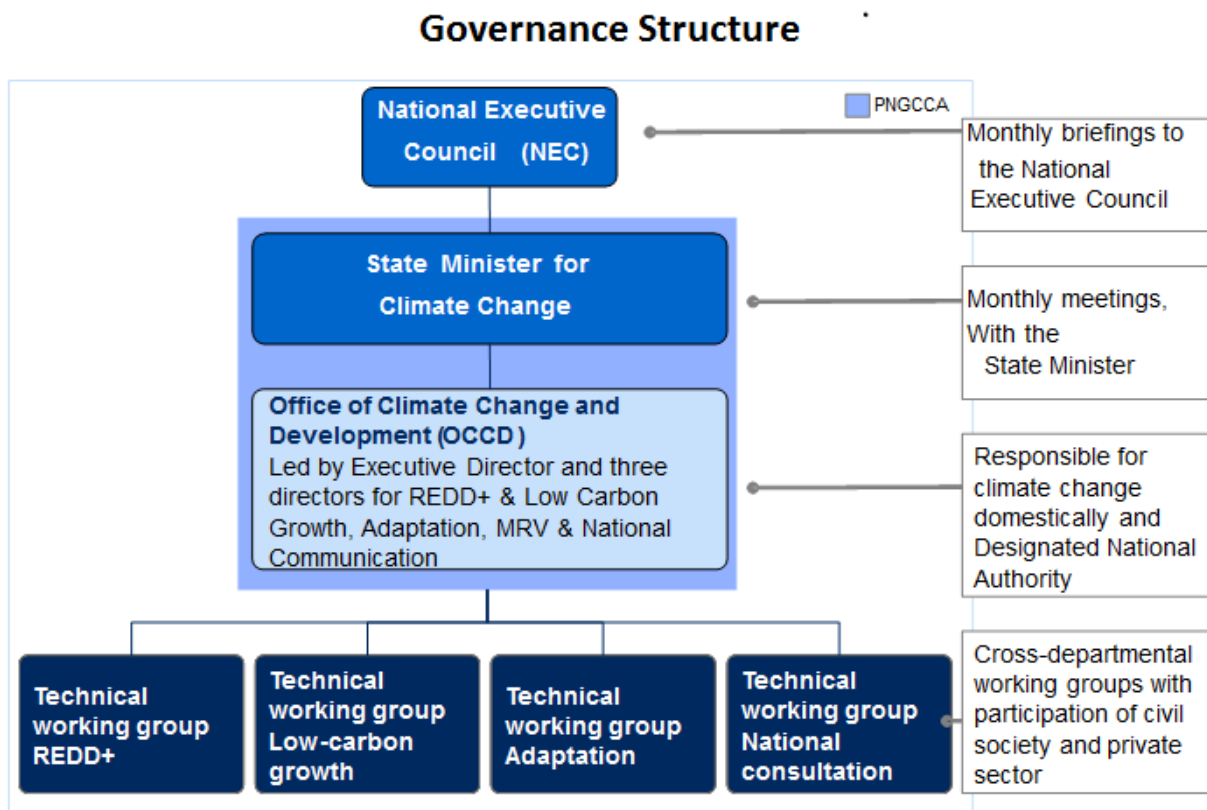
Governance Structure

PNGCCA

National Executive Council (NEC)

Monthly briefings to the National Executive Council

State Minister for Climate Change

Monthly meetings, With the State Minister

Office of Climate Change and Development (OCCD)
Led by Executive Director and three directors for REDD+ & Low Carbon Growth, Adaptation, MRV & National Communication

Responsible for climate change domestically and Designated National Authority

Technical working group REDD+

Technical working group Low-carbon growth

Technical working group Adaptation

Technical working group National consultation

Cross-departmental working groups with participation of civil society and private sector